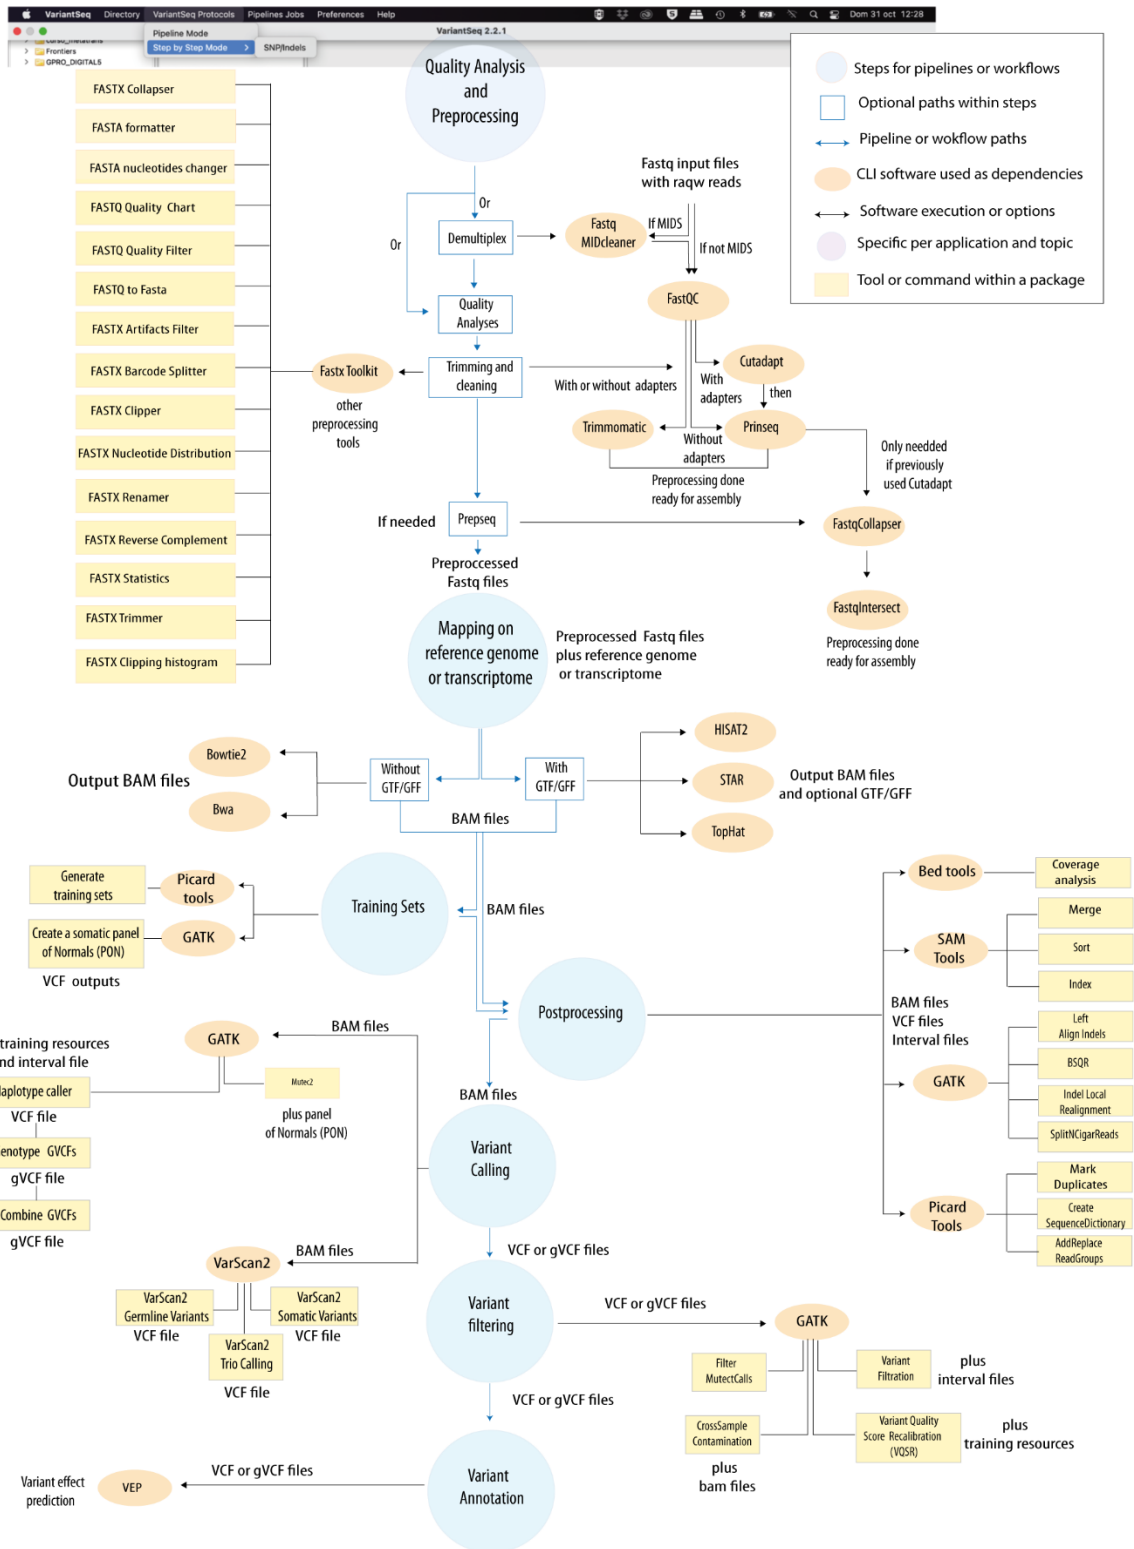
VariantSeq Directory VariantSeq Protocols Pipelines Jobs Preferences Help
Dom 31 oct 12:28
VariantSeq 2.2.1
Pipeline Mode
Step by Step Mode
SNP/Indels
Frontiers
GPRO_DIGITALS

Steps for pipelines or workflows
Optional paths within steps
Pipeline or wokflow paths
CLI software used as dependencies
Software execution or options
Specific per application and topic
Tool or command within a package

Quality Analysis and Preprocessing

FASTX Collapser
FASTA formatter
FASTA nucleotides changer
FASTQ Quality Chart
FASTQ Quality Filter
FASTQ to Fasta
FASTX Artifacts Filter
FASTX Barcode Splitter
FASTX Clipper
FASTX Nucleotide Distribution
FASTX Renamer
FASTX Reverse Complement
FASTX Statistics
FASTX Trimmer
FASTX Clipping histogram

Fastq input files with raqw reads
Or
Demultiplex
Fastq MIDcleaner
If MIDS
If not MIDS
Or
Quality Analyses
FastQC
Fastx Toolkit
Trimming and cleaning
With or without adapters
Cutadapt
With adapters
then
other preprocessing tools
Trimmomatic
Without adapters
Prinseq
Only needded if previously used Cutadapt
Preprocessing done ready for assembly
If needed
Prepseq
FastqCollapser
Preproccessed Fastq files
FastqIntersect
Preprocessing done ready for assembly

Mapping on reference genome or transcriptome
Preprocessed Fastq files plus reference genome or transcriptome
Bowtie2
Output BAM files
Bwa
Without GTF/GFF
With GTF/GFF
HISAT2
STAR
Output BAM files and optional GTF/GFF
TopHat
BAM files

Generate training sets
Picard tools
Create a somatic panel of Normals (PON)
GATK
VCF outputs
Training Sets
BAM files
Bed tools
Coverage analysis
Merge
SAM Tools
Sort
Index
Postprocessing
BAM files
VCF files
Interval files
Left Align Indels
BSQR
GATK
Indel Local Realignment
SplitNCigarReads
Mark Duplicates
Picard Tools
Create SequenceDictionary
AddReplace ReadGroups

training resources
nd interval file
GATK
BAM files
laplotype caller
Mutec2
VCF file
plus panel of Normals (PON)
BAM files
enotype GVCFs
gVCF file
Variant Calling
Combine GVCFs
gVCF file
VCF or gVCF files
VarScan2
BAM files
VarScan2 Germline Variants
VarScan2 Somatic Variants
VCF file
VCF file
VarScan2 Trio Calling
VCF file
Variant filtering
VCF or gVCF files
GATK
Filter MutectCalls
Variant Filtration
plus interval files
VCF or gVCF files
CrossSample Contamination
Variant Quality Score Recalibration (VQSR)
plus training resources
plus bam files
Variant effect prediction
VEP
VCF or gVCF files
Variant Annotation